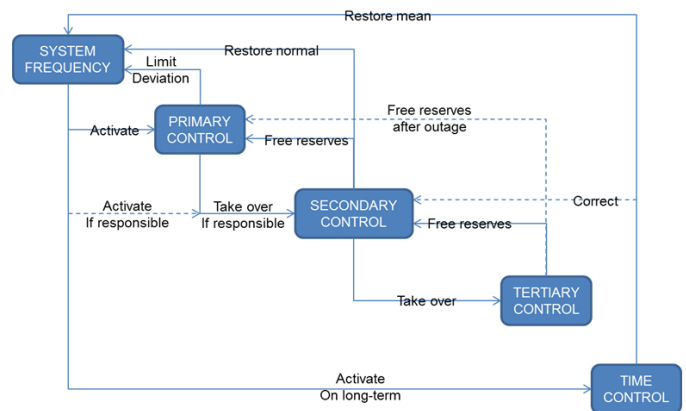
Restore mean

SYSTEM FREQUENCY

Restore normal

Limit Deviation

PRIMARY CONTROL

Activate

Free reserves after outage

Free reserves

Activate If responsible

Take over If responsible

SECONDARY CONTROL

Correct

Free reserves

Take over

TERTIARY CONTROL

Activate On long-term

TIME CONTROL